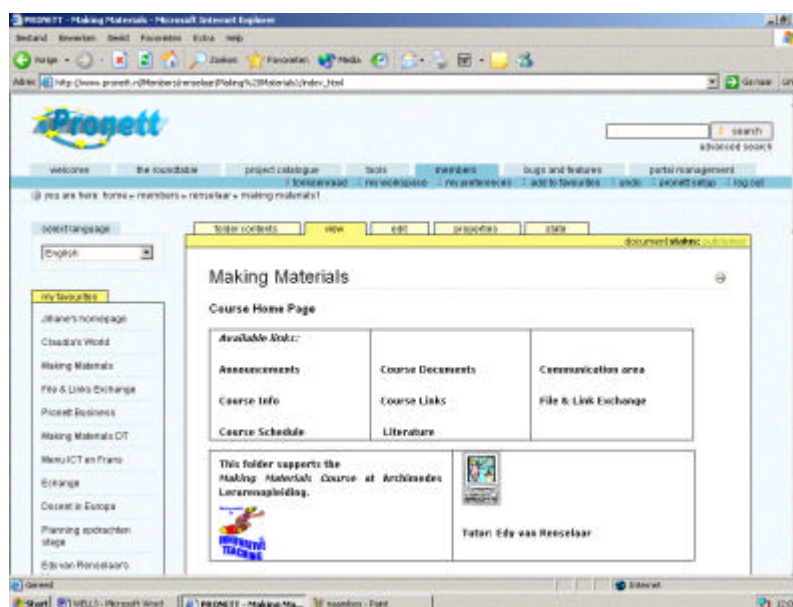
PRONETT - Making Materials - Microsoft Internet Explorer

Bestand Bewerken Beeld Favorieten Extra Help

Vorige Zoeken Favorieten Media

Adres http://www.pronett.nl/Members/renselaar/Making%20Materials/index_html Ga naar

Pronett

search
advanced search

welcome the roundtable project catalogue tools members bugs and features partel management

licenservaad | my workspace | my preferences | add to favourites | undo | pronett setup | log out

you are here: home » members » renselaar » making materials1

select language

English

my favourites

Jitiane's homepage

Claudia's World

Making Materials

File & Links Exchange

Pronett Business

Making Materials DT

Menu ICT en Frans

Echange

Docent in Europa

Planning opdrachten stage

Edu van Renselaar's

folder contents view edit properties state

document status: published

Making Materials

Course Home Page

| Available links: | | |
|---|---|---|
| Announcements | Course Documents | Communication area |
| Course Info | Course Links | File & Link Exchange |
| Course Schedule | Literature | |

This folder supports the Making Materials Course at Archimedes Lerarenopleiding.

INNOVATIVE TEACHING

Tutor: Edu van Renselaar

Gereed Internet

Start WELL3 - Microsoft Word PRONETT - Making Ma... naamloos - Paint